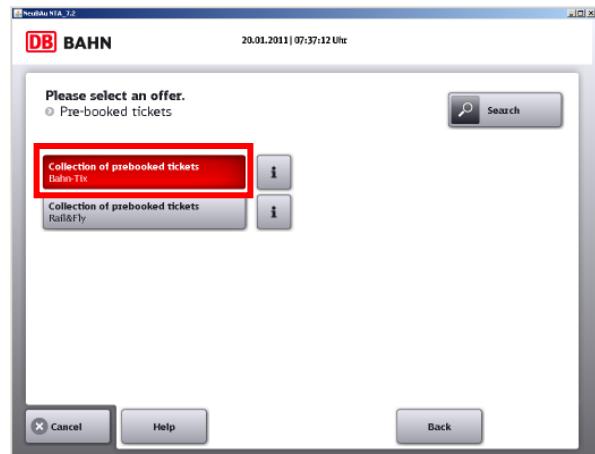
NeuBAu NTA_7.2

DB BAHN

20.01.2011 | 07:37:12 Uhr

Please select an offer.
Pre-booked tickets

Search

Collection of prebooked tickets
Bahn-Tix

i

Collection of prebooked tickets
Rail&Fly

i

Cancel

Help

Back